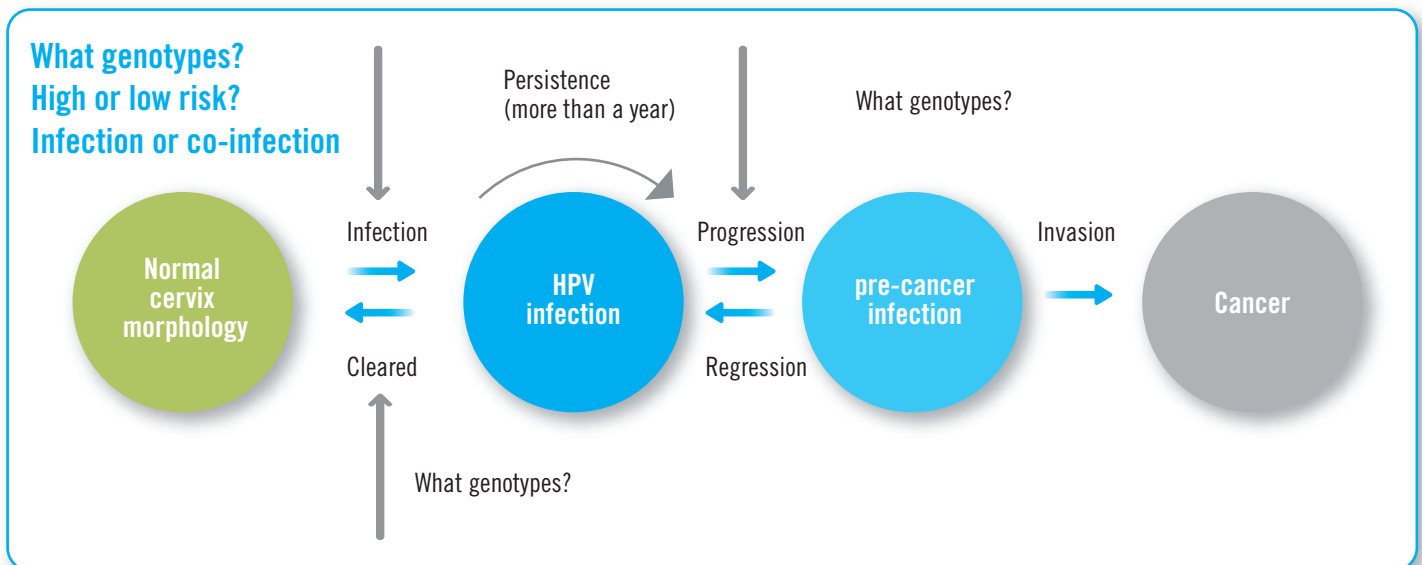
What genotypes?
High or low risk?
Infection or co-infection

Persistence
(more than a year)

What genotypes?

Infection

Normal cervix morphology

Cleared

HPV infection

Progression

Regression

pre-cancer infection

Invasion

Cancer

What genotypes?